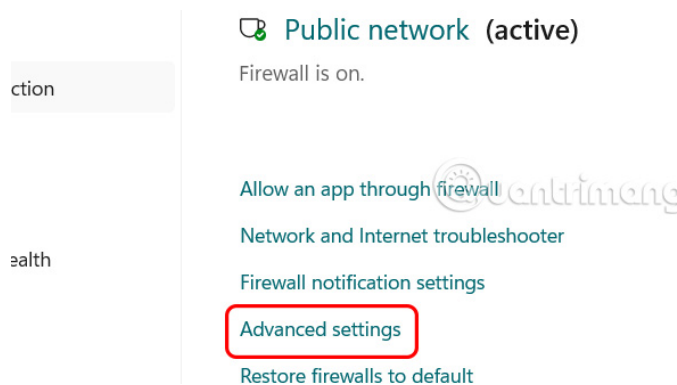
ction

ealth

Public network (active)

Firewall is on.

Allow an app through firewall

Network and Internet troubleshooter

Firewall notification settings

Advanced settings

Restore firewalls to default

Quantrimang